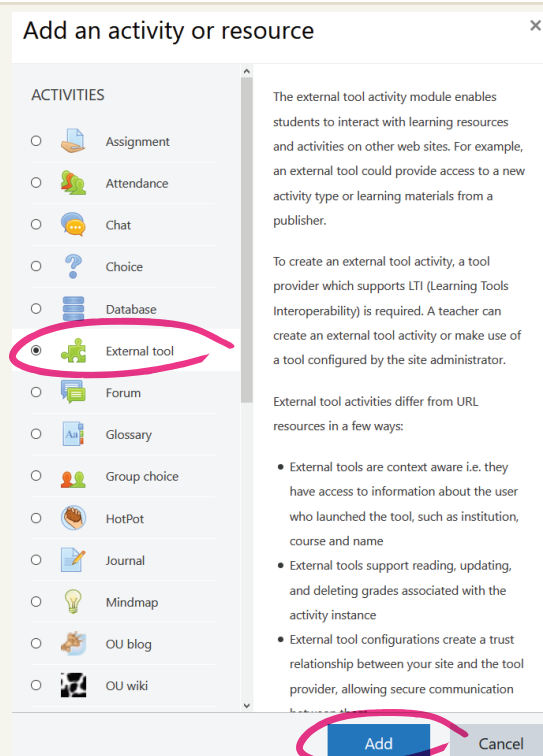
Add an activity or resource

×

ACTIVITIES

Assignment

Attendance

Chat

Choice

Database

External tool

Forum

Glossary

Group choice

HotPot

Journal

Mindmap

OU blog

OU wiki

The external tool activity module enables students to interact with learning resources and activities on other web sites. For example, an external tool could provide access to a new activity type or learning materials from a publisher.

To create an external tool activity, a tool provider which supports LTI (Learning Tools Interoperability) is required. A teacher can create an external tool activity or make use of a tool configured by the site administrator.

External tool activities differ from URL resources in a few ways:

- External tools are context aware i.e. they have access to information about the user who launched the tool, such as institution, course and name
- External tools support reading, updating, and deleting grades associated with the activity instance
- External tool configurations create a trust relationship between your site and the tool provider, allowing secure communication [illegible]

Add

Cancel